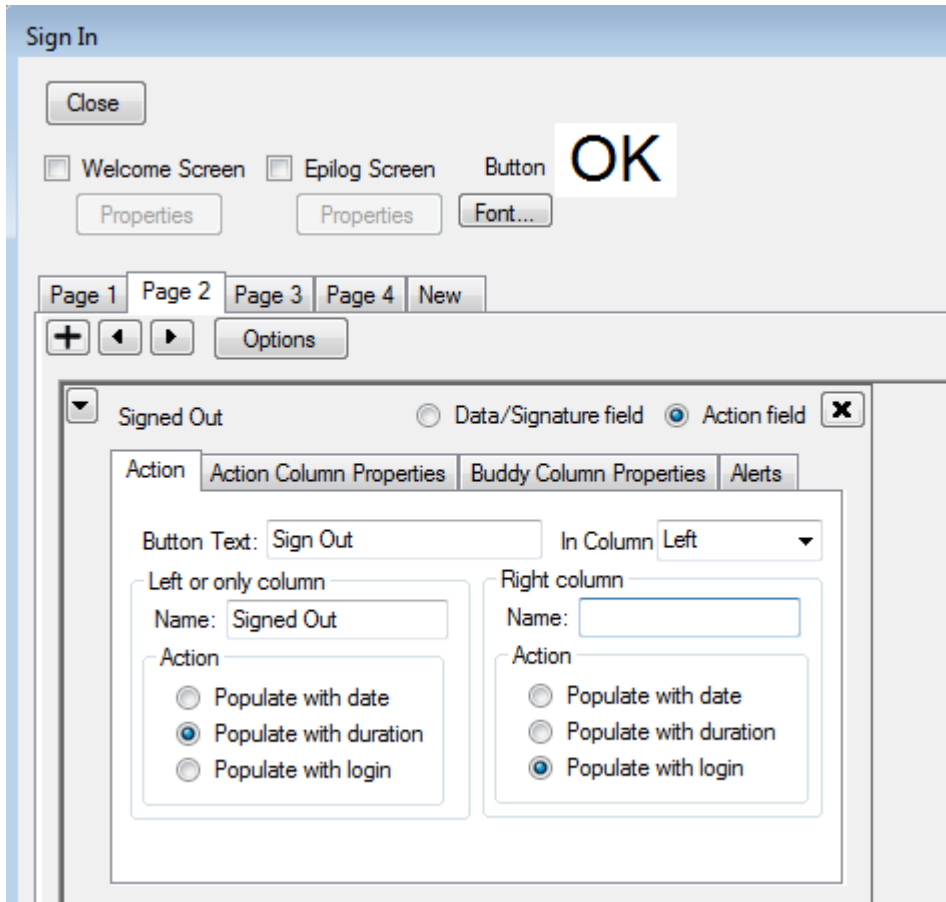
Sign In

Close

Welcome Screen
Epilog Screen
Button
OK

Properties
Properties
Font...

Page 1
Page 2
Page 3
Page 4
New

Options

Signed Out
Data/Signature field
Action field

Action
Action Column Properties
Buddy Column Properties
Alerts

Button Text: Sign Out
In Column Left

Left or only column
Name: Signed Out
Action
Populate with date
Populate with duration
Populate with login

Right column
Name:
Action
Populate with date
Populate with duration
Populate with login